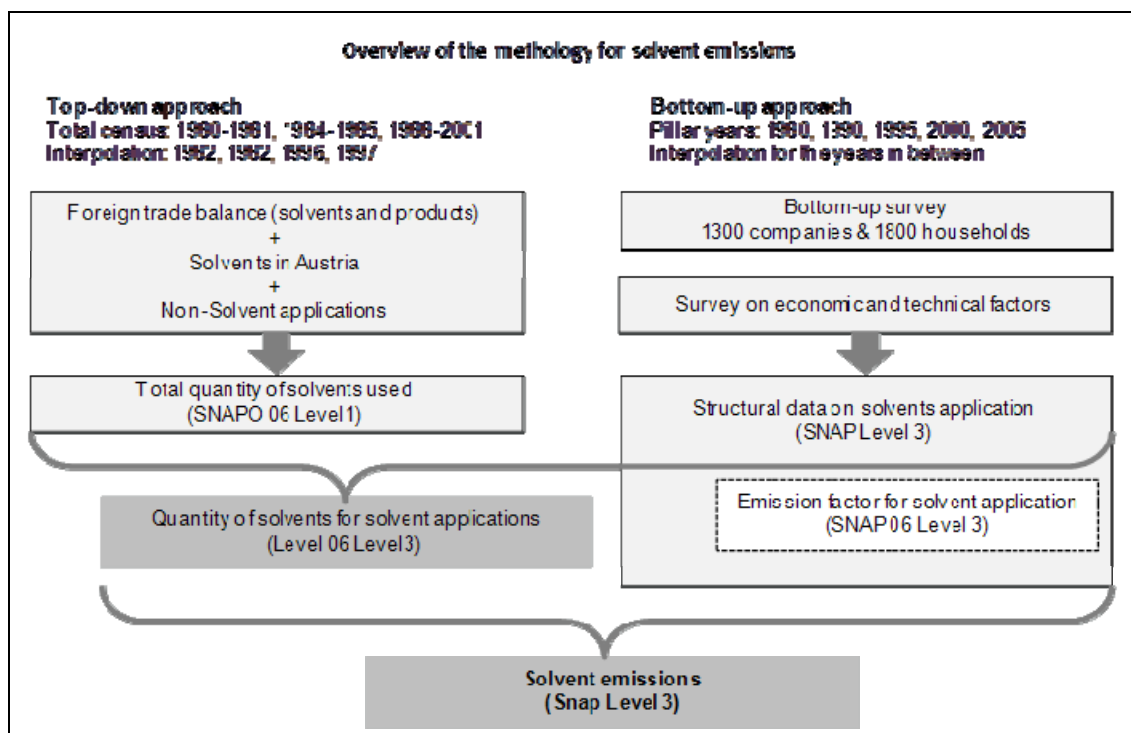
Overview of the methology for solvent emissions

Top-down approach
Total census: 1980-1981, 1984-1985, 1988-2001
Interpolation: 1982, 1982, 1986, 1987

Bottom-up approach
Pillar years: 1980, 1990, 1995, 2000, 2005
Interpolation for the years in between

Foreign trade balance (solvents and products)
+
Solvents in Austria
+
Non-Solvent applications

Bottom-up survey
1300 companies & 1800 households

Survey on economic and technical factors

Total quantity of solvents used
(SNAPO 06 Level 1)

Structural data on solvents application
(SNAP Level 3)

Quantity of solvents for solvent appications
(Level 06 Level 3)

Emission factor for solvent application
(SNAP 06 Level 3)

Solvent emissions
(Snap Level 3)